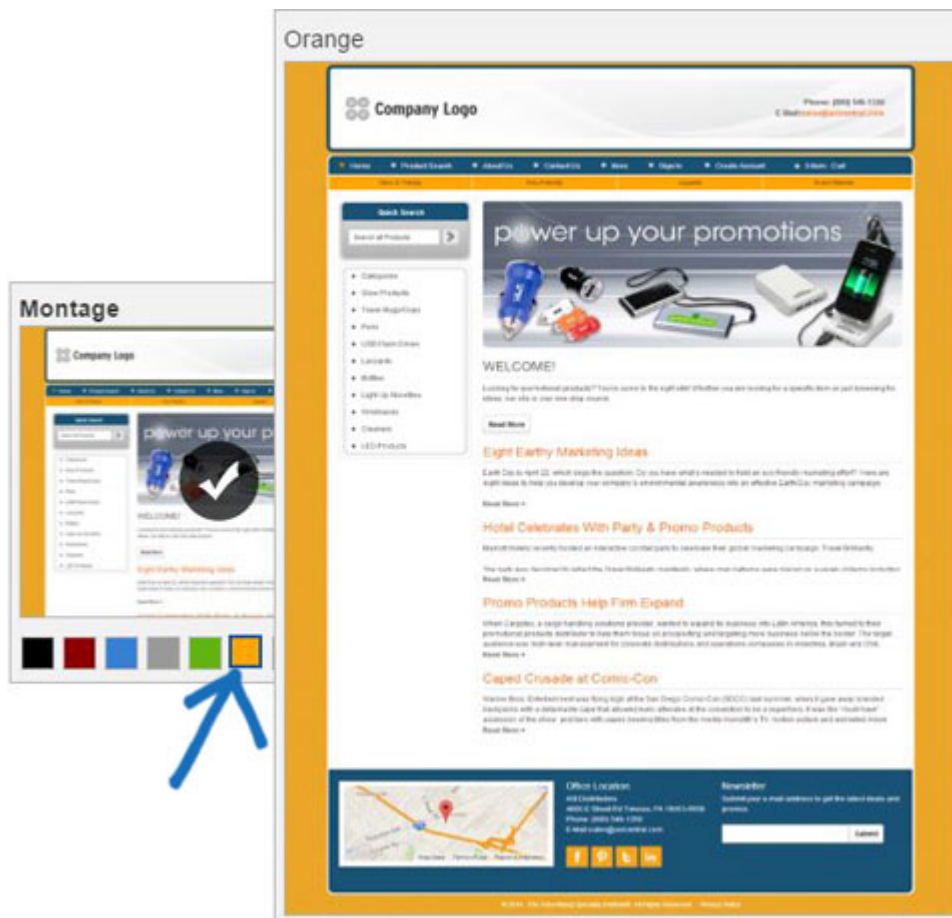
Montage

Company Logo

power up your p

WELCOME!

Eight Earthy Marketing Ideas

Orange

Company Logo

Phone: (800) 546-1350
E-Mail: sales@asicentral.com

Home | Product Search | About Us | Contact Us | Sites | Objects | Create Account | 0 Item - Cart

Quick Search

Search all Products

Categories
Show Products
Travel Mugs/Cups
Pens
USB Flash Drives
Lanyards
Bottles
Light Up Novelties
Wristbands
Cleaners
LED Products

power up your promotions

WELCOME!

Looking for promotional products? You've come to the right site! Whether you are looking for a specific item or just browsing for ideas, our site is your one stop source.

Read More

Eight Earthy Marketing Ideas

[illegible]

Read More »

Hotel Celebrates With Party & Promo Products

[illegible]

Read More »

Promo Products Help Firm Expand

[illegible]

Read More »

Caped Crusade at Comic-Con

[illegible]

Read More »

Office Location

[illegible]

Newsletter

Submit your e-mail address to get the latest deals and promos.

Submit

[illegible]